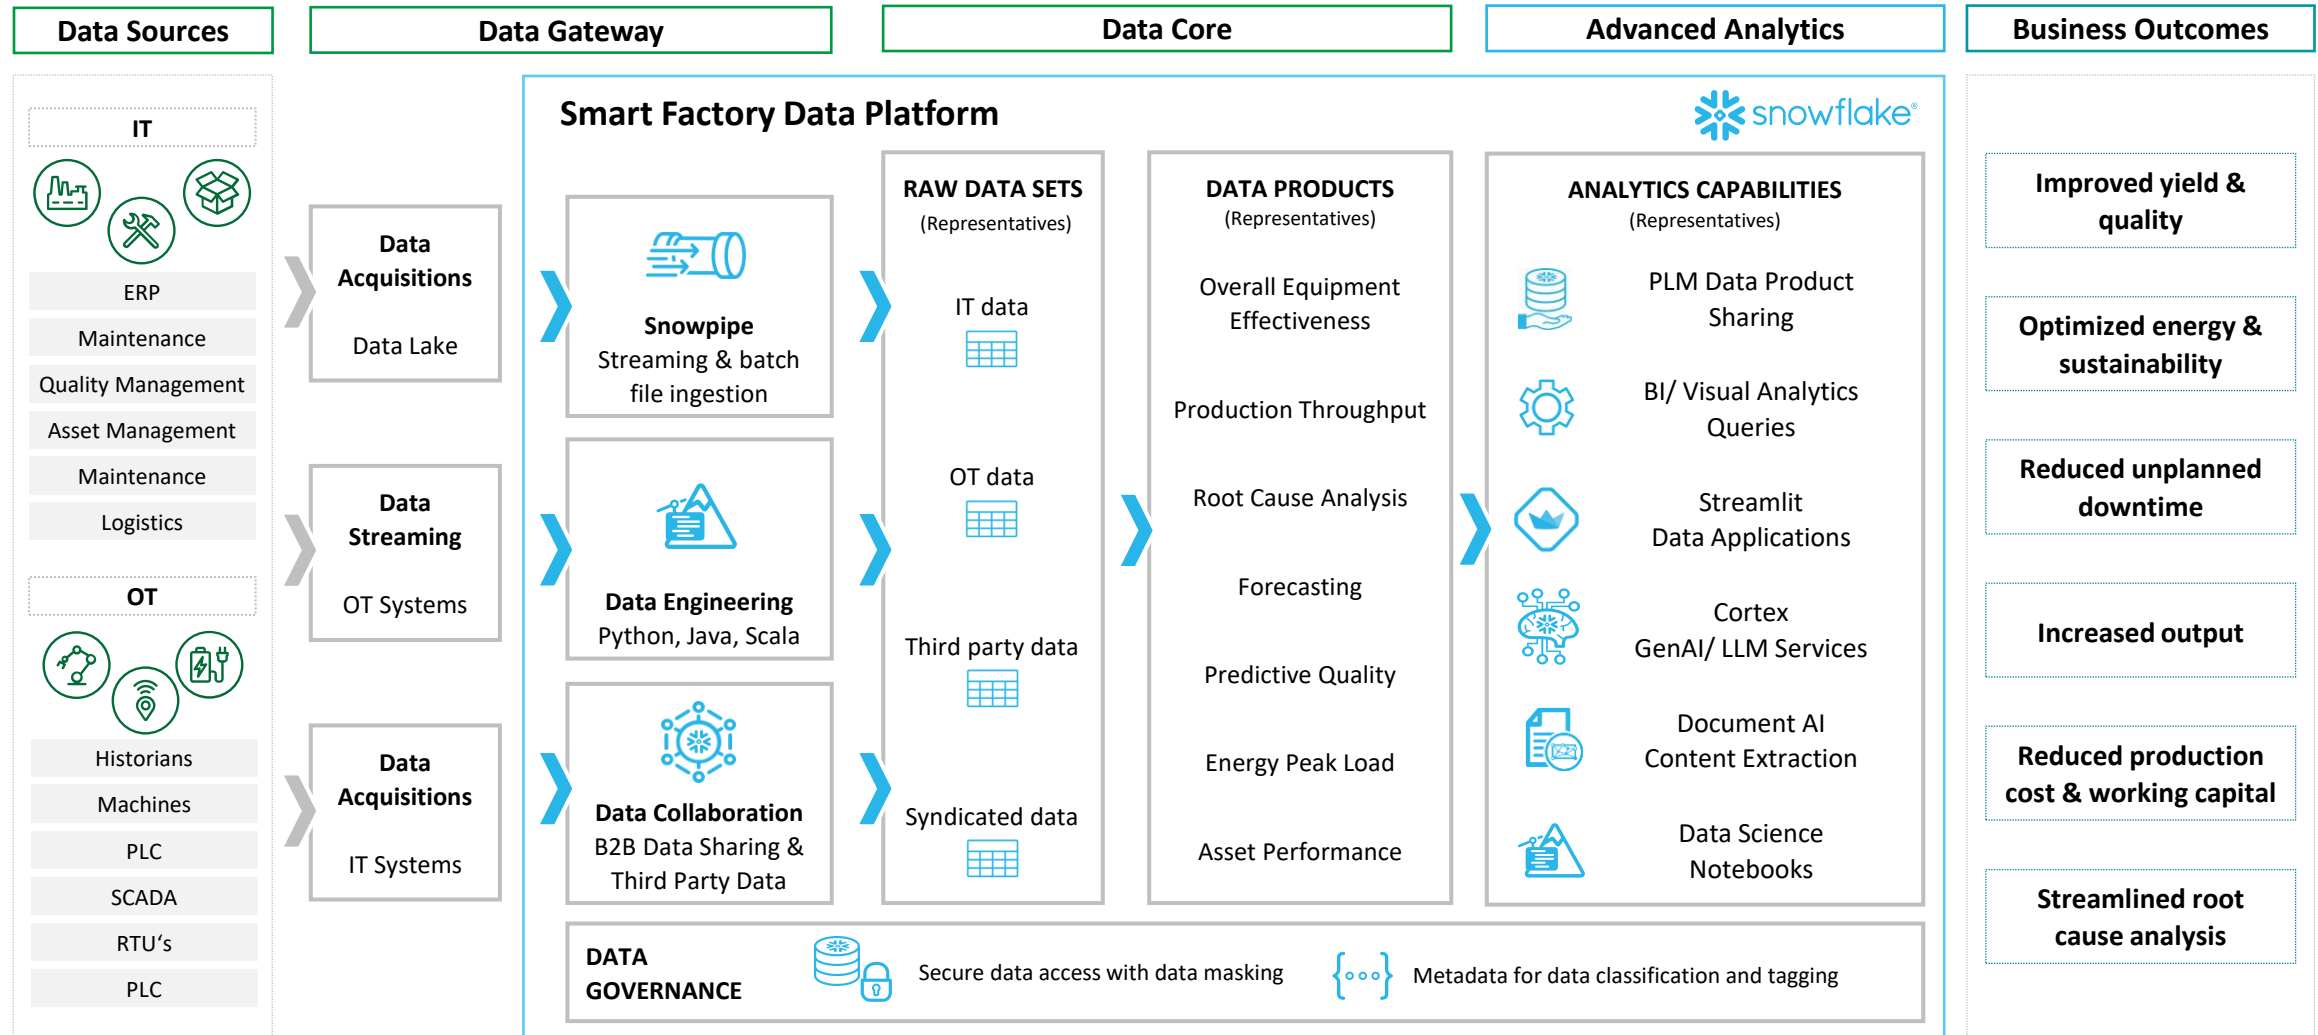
Data Sources

Data Gateway

Data Core

Advanced Analytics

Business Outcomes

IT

ERP

Maintenance

Quality Management

Asset Management

Maintenance

Logistics

OT

Historians

Machines

PLC

SCADA

RTU's

PLC

Data Acquisitions

Data Lake

Data Streaming

OT Systems

Data Acquisitions

IT Systems

Smart Factory Data Platform

snowflake

Snowpipe
Streaming & batch file ingestion

Data Engineering
Python, Java, Scala

Data Collaboration
B2B Data Sharing & Third Party Data

RAW DATA SETS
(Representatives)

IT data

OT data

Third party data

Syndicated data

DATA PRODUCTS
(Representatives)

Overall Equipment Effectiveness

Production Throughput

Root Cause Analysis

Forecasting

Predictive Quality

Energy Peak Load

Asset Performance

ANALYTICS CAPABILITIES
(Representatives)

PLM Data Product Sharing

BI/ Visual Analytics Queries

Streamlit
Data Applications

Cortex
GenAI/ LLM Services

Document AI
Content Extraction

Data Science Notebooks

DATA GOVERNANCE

Secure data access with data masking

Metadata for data classification and tagging

Improved yield & quality

Optimized energy & sustainability

Reduced unplanned downtime

Increased output

Reduced production cost & working capital

Streamlined root cause analysis